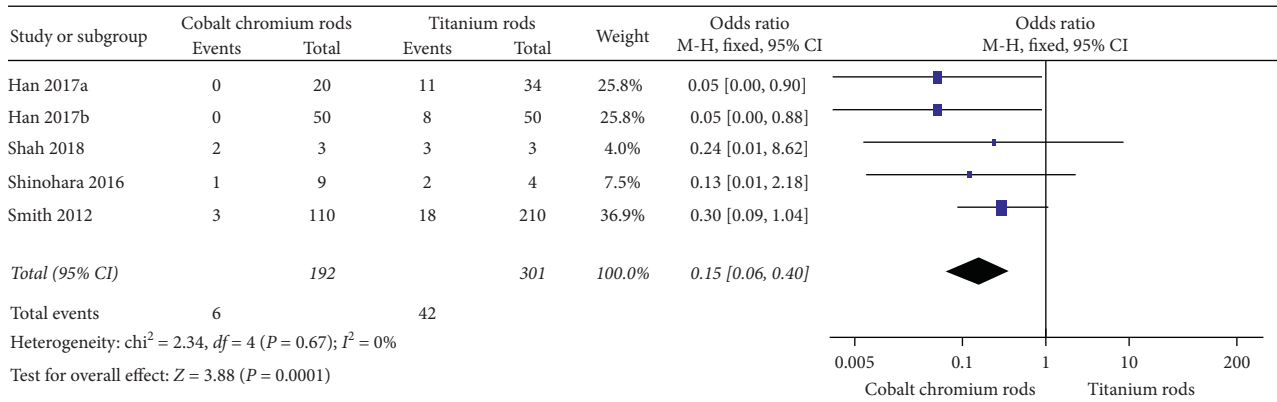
| Study or subgroup | Cobalt chromium rods Events | Cobalt chromium rods Total | Titanium rods Events | Titanium rods Total | Weight | Odds ratio M-H, fixed, 95% CI |
|---|---|---|---|---|---|---|
| Han 2017a | 0 | 20 | 11 | 34 | 25.8% | 0.05 [0.00, 0.90] |
| Han 2017b | 0 | 50 | 8 | 50 | 25.8% | 0.05 [0.00, 0.88] |
| Shah 2018 | 2 | 3 | 3 | 3 | 4.0% | 0.24 [0.01, 8.62] |
| Shinohara 2016 | 1 | 9 | 2 | 4 | 7.5% | 0.13 [0.01, 2.18] |
| Smith 2012 | 3 | 110 | 18 | 210 | 36.9% | 0.30 [0.09, 1.04] |
| *Total (95% CI)* | | *192* | | *301* | *100.0%* | *0.15 [0.06, 0.40]* |
| Total events | 6 | | 42 | | | |

Heterogeneity: chi$^2$ = 2.34, $df$ = 4 ($P$ = 0.67); $I^2$ = 0%

Test for overall effect: $Z$ = 3.88 ($P$ = 0.0001)

Odds ratio
M-H, fixed, 95% CI

0.005 0.1 1 10 200

Cobalt chromium rods Titanium rods